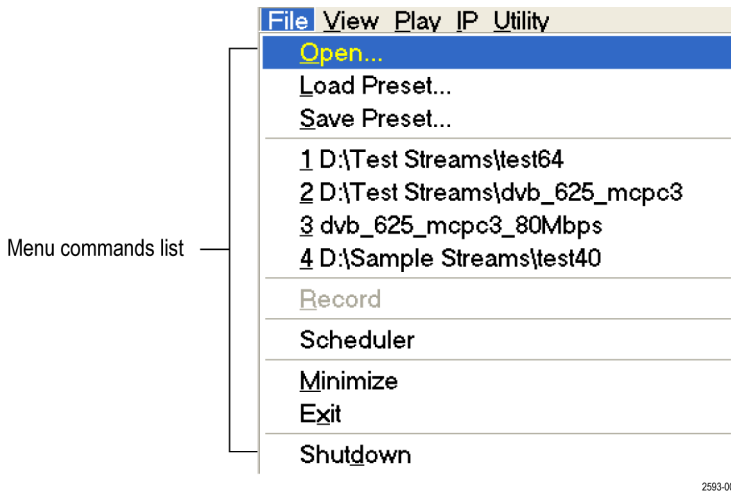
File View Play IP Utility

Open...
Load Preset...
Save Preset...
1 D:\Test Streams\test64
2 D:\Test Streams\dvb_625_mcpc3
3 dvb_625_mcpc3_80Mbps
4 D:\Sample Streams\test40
Record
Scheduler
Minimize
Exit
Shutdown

Menu commands list

2593-0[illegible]